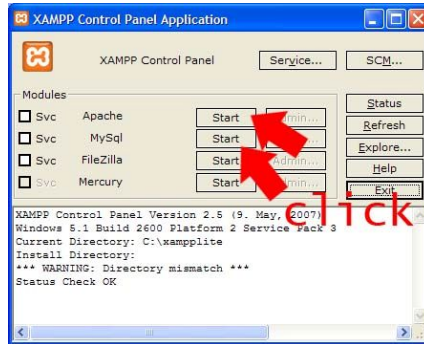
XAMPP Control Panel Application

XAMPP Control Panel

Service...

SCM...

Modules

Svc Apache Start Admin...

Svc MySql Start Admin...

Svc FileZilla Start Admin...

Svc Mercury Start Admin...

Status

Refresh

Explore...

Help

Exit

Click

XAMPP Control Panel Version 2.5 (9. May, 2007)
Windows 5.1 Build 2600 Platform 2 Service Pack 3
Current Directory: C:\xampplite
Install Directory:
*** WARNING: Directory mismatch ***
Status Check OK